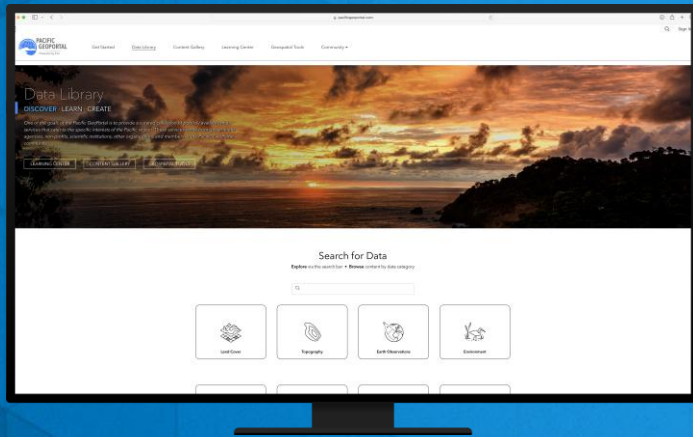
pacificgeoportal.com

PACIFIC GEOPORTAL

Get Started
Data Library
Content Gallery
Learning Center
Geospatial Tools
Community

Data Library
DISCOVER · LEARN · CREATE

One of the goals of the Pacific GeoPortal is to provide curated collections of data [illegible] ... 

LEARNING CENTER
CONTENT GALLERY
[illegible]

Search for Data
Explore via the search bar • Browse content by data category

Land Cover
Topography
Earth Observations
Environment